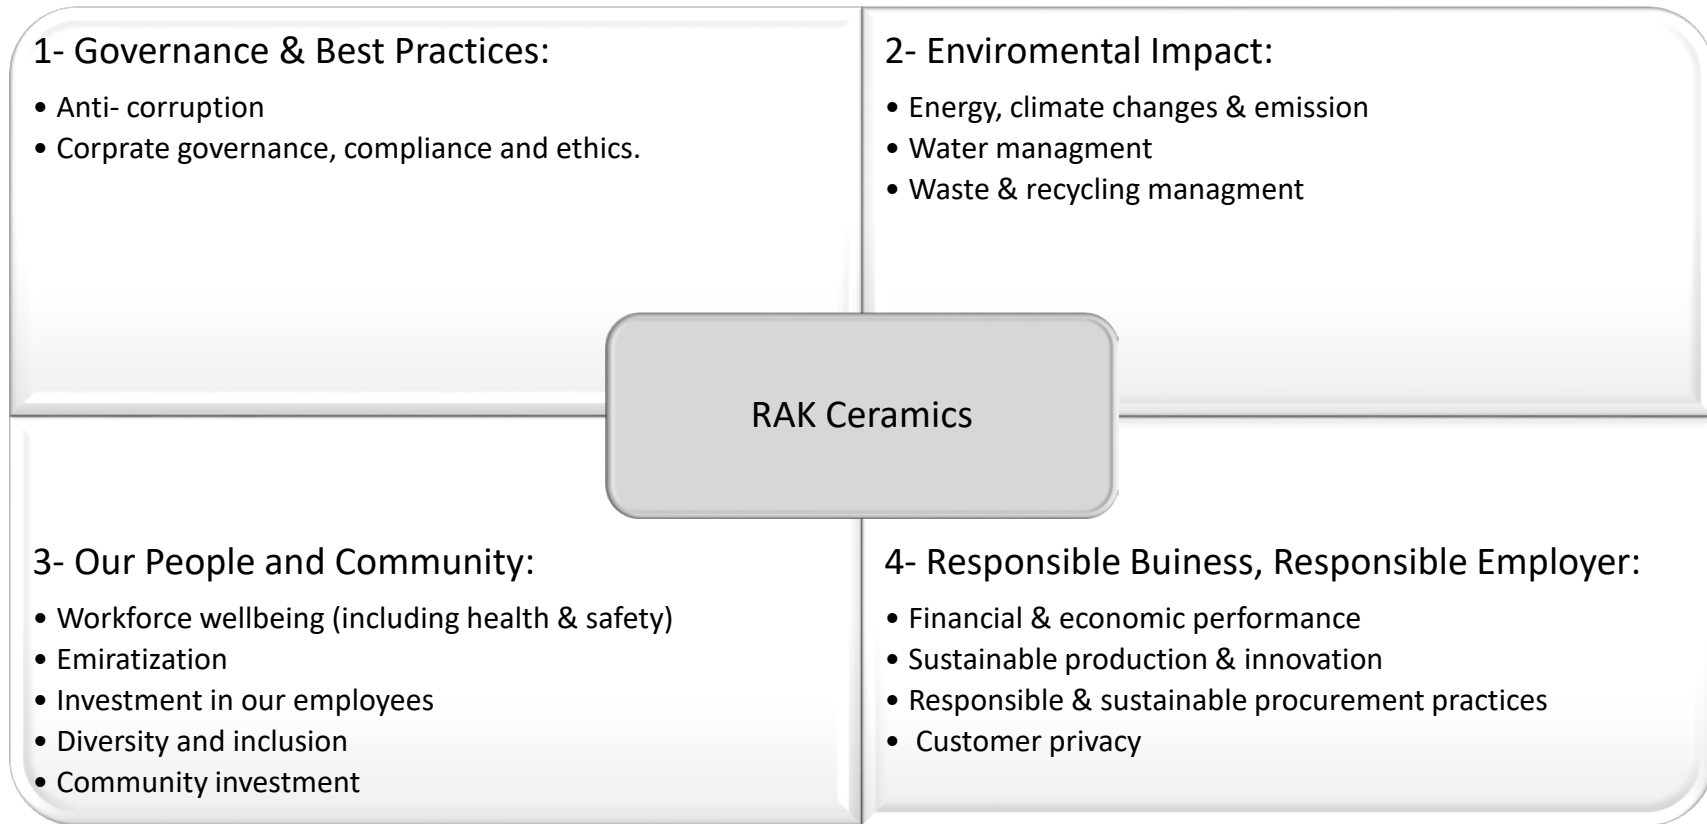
1- Governance & Best Practices:

• Anti- corruption
• Corprate governance, compliance and ethics.

2- Enviromental Impact:

• Energy, climate changes & emission
• Water managment
• Waste & recycling managment

RAK Ceramics

3- Our People and Community:

• Workforce wellbeing (including health & safety)
• Emiratization
• Investment in our employees
• Diversity and inclusion
• Community investment

4- Responsible Buiness, Responsible Employer:

• Financial & economic performance
• Sustainable production & innovation
• Responsible & sustainable procurement practices
• Customer privacy